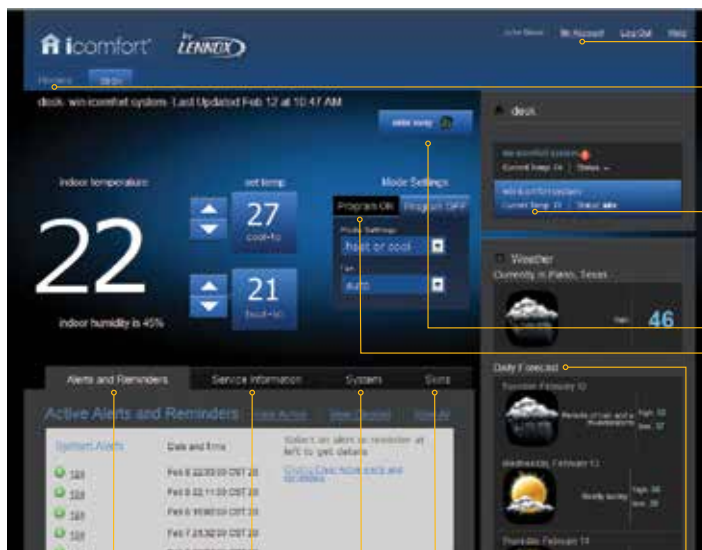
icomfort by LENNOX

John Stone My Account Log Out Help

Homes desk

desk: wi-icomfort system · Last Updated Feb 12 at 10:47 AM

indoor temperature

22

indoor humidity is 45%

set temp

27
cool-to

21
heat-to

Mode Settings

Program ON Program OFF

Mode Settings
heat or cool

Fan
auto

desk

wi-icomfort system
Current Temp 24 | Status --

wi-icomfort system
Current Temp 22 | Status idle

Weather
Currently in Plano, Texas

46

Daily Forecast

Tuesday, February 12

Wednesday, February 13

Thursday, February 14

Alerts and Reminders Service Information System Store

Active Alerts and Reminders

System Alerts Date and time

Feb 8 22:00:00 CST 20
Feb 8 22:11:00 CST 20
Feb 8 16:00:00 CST 20
Feb 7 23:32:00 CST 20

Select an alert or reminder at left to get details